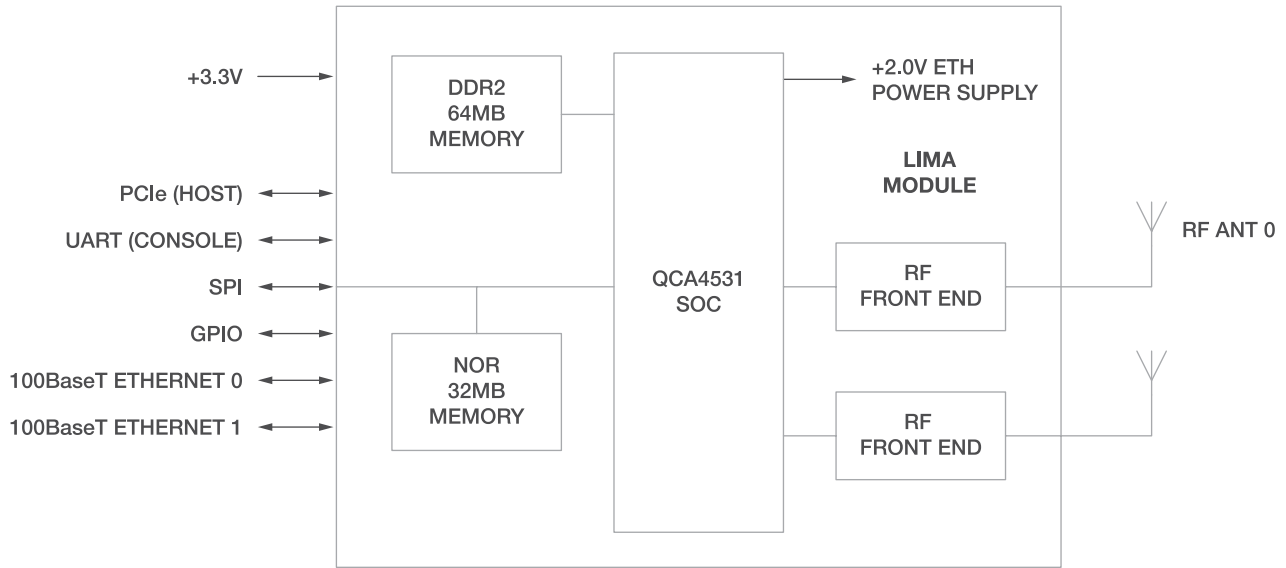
+3.3V

PCIe (HOST)

UART (CONSOLE)

SPI

GPIO

100BaseT ETHERNET 0

100BaseT ETHERNET 1

DDR2
64MB
MEMORY

NOR
32MB
MEMORY

QCA4531
SOC

+2.0V ETH
POWER SUPPLY

LIMA
MODULE

RF
FRONT END

RF
FRONT END

RF ANT 0